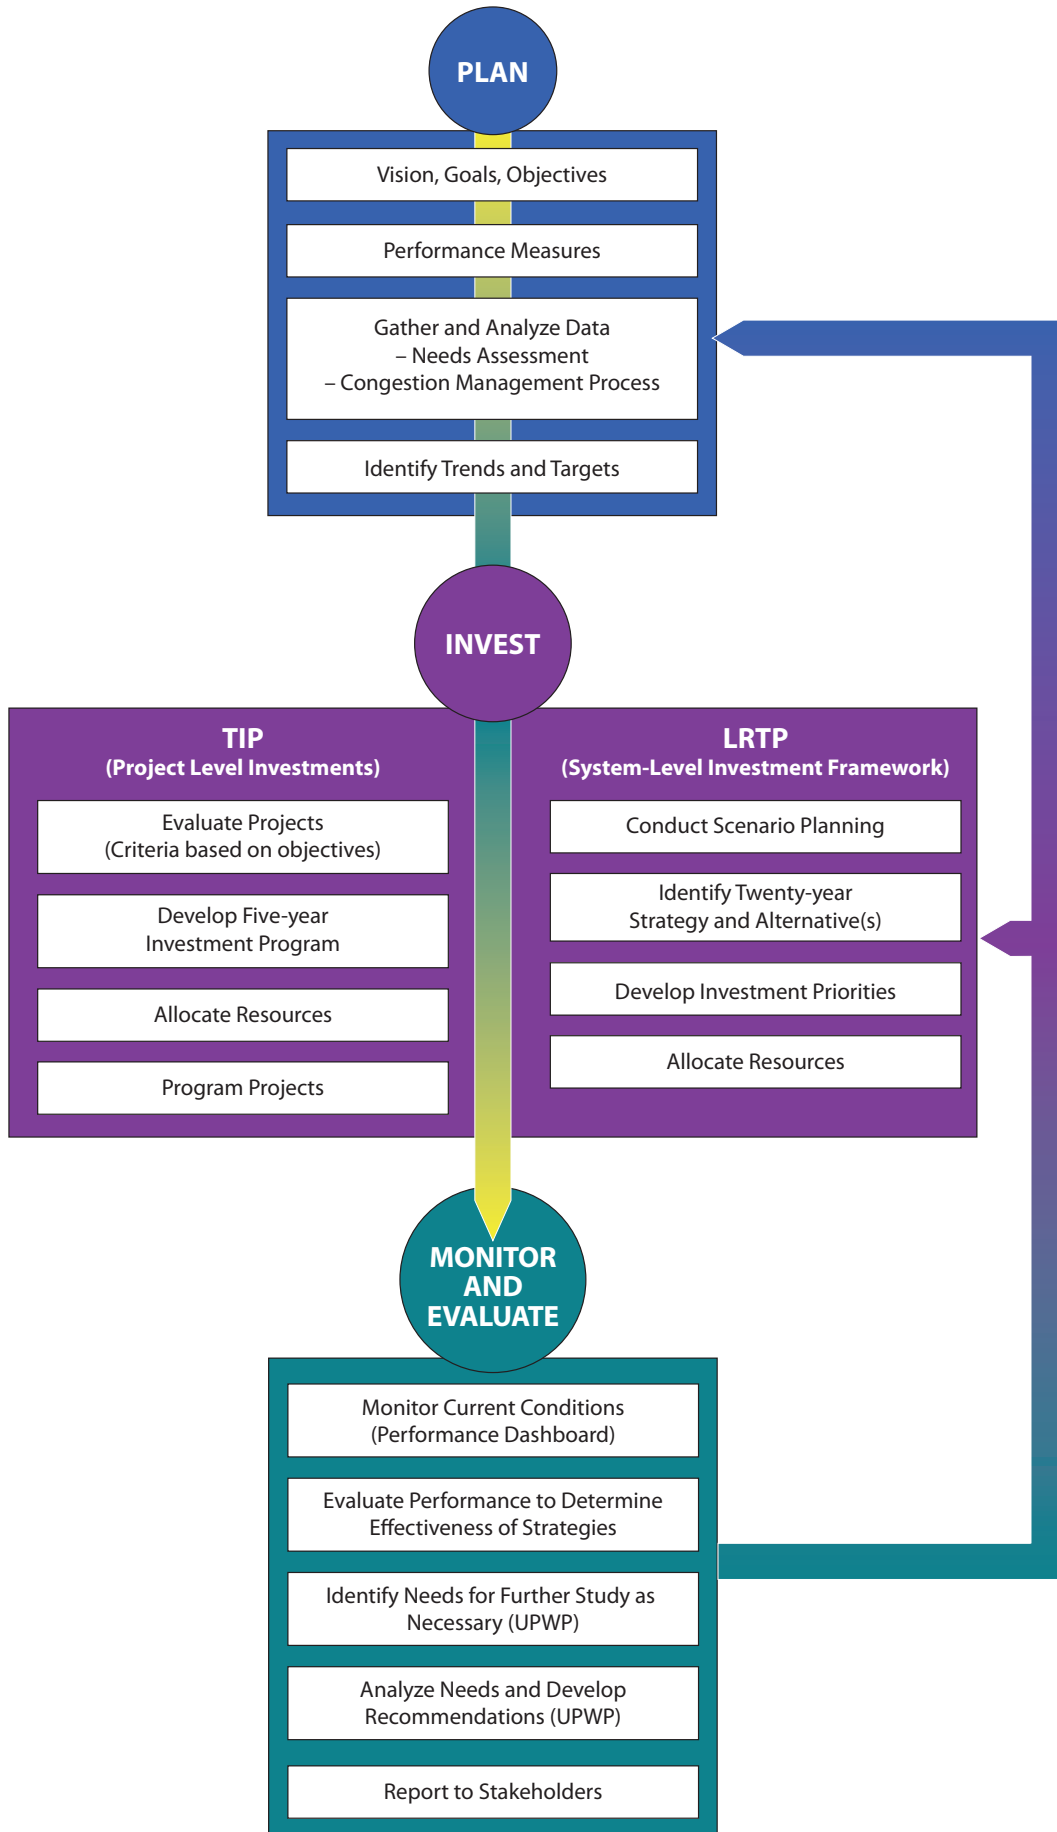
PLAN

Vision, Goals, Objectives

Performance Measures

Gather and Analyze Data
– Needs Assessment
– Congestion Management Process

Identify Trends and Targets

INVEST

TIP
(Project Level Investments)

Evaluate Projects
(Criteria based on objectives)

Develop Five-year
Investment Program

Allocate Resources

Program Projects

LRTP
(System-Level Investment Framework)

Conduct Scenario Planning

Identify Twenty-year
Strategy and Alternative(s)

Develop Investment Priorities

Allocate Resources

MONITOR
AND
EVALUATE

Monitor Current Conditions
(Performance Dashboard)

Evaluate Performance to Determine
Effectiveness of Strategies

Identify Needs for Further Study as
Necessary (UPWP)

Analyze Needs and Develop
Recommendations (UPWP)

Report to Stakeholders